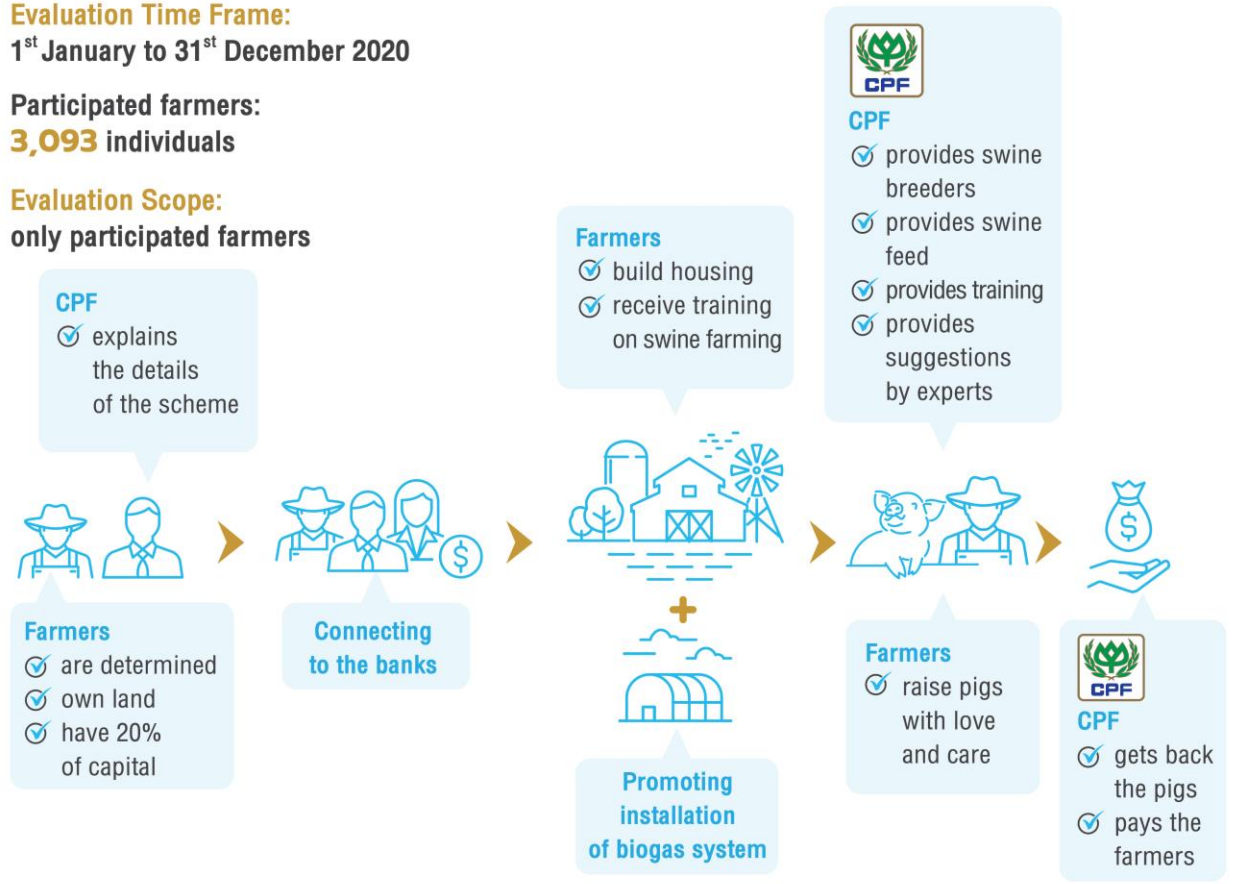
Evaluation Time Frame:
1$^{st}$ January to 31$^{st}$ December 2020

Participated farmers:
3,093 individuals

Evaluation Scope:
only participated farmers

CPF
explains the details of the scheme

Farmers
are determined
own land
have 20% of capital

Connecting to the banks

Farmers
build housing
receive training on swine farming

+

Promoting installation of biogas system

CPF

CPF
provides swine breeders
provides swine feed
provides training
provides suggestions by experts

Farmers
raise pigs with love and care

CPF

CPF
gets back the pigs
pays the farmers